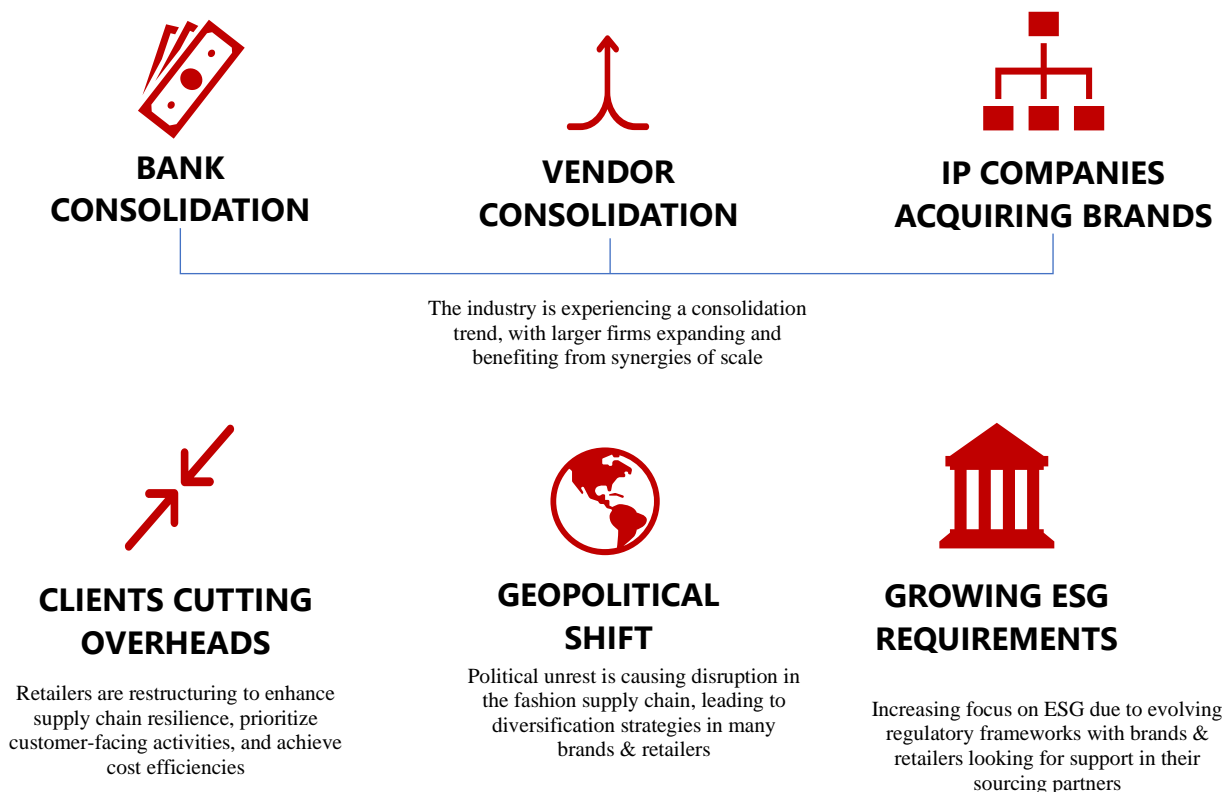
BANK CONSOLIDATION

VENDOR CONSOLIDATION

IP COMPANIES ACQUIRING BRANDS

The industry is experiencing a consolidation trend, with larger firms expanding and benefiting from synergies of scale

CLIENTS CUTTING OVERHEADS

Retailers are restructuring to enhance supply chain resilience, prioritize customer-facing activities, and achieve cost efficiencies

GEOPOLITICAL SHIFT

Political unrest is causing disruption in the fashion supply chain, leading to diversification strategies in many brands & retailers

GROWING ESG REQUIREMENTS

Increasing focus on ESG due to evolving regulatory frameworks with brands & retailers looking for support in their sourcing partners